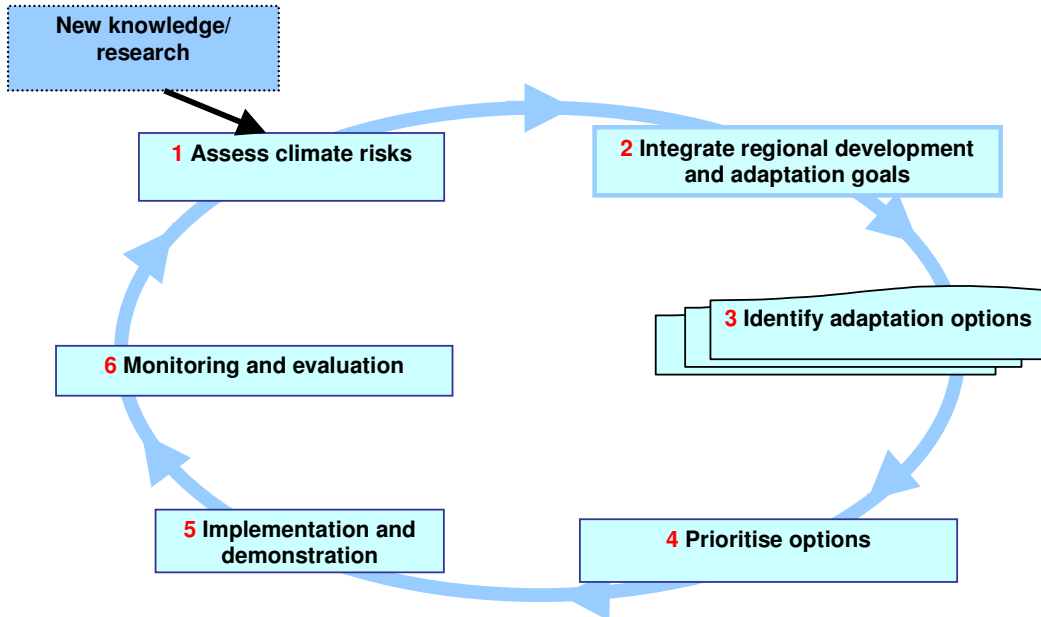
New knowledge/ research

1 Assess climate risks

2 Integrate regional development and adaptation goals

3 Identify adaptation options

4 Prioritise options

5 Implementation and demonstration

6 Monitoring and evaluation